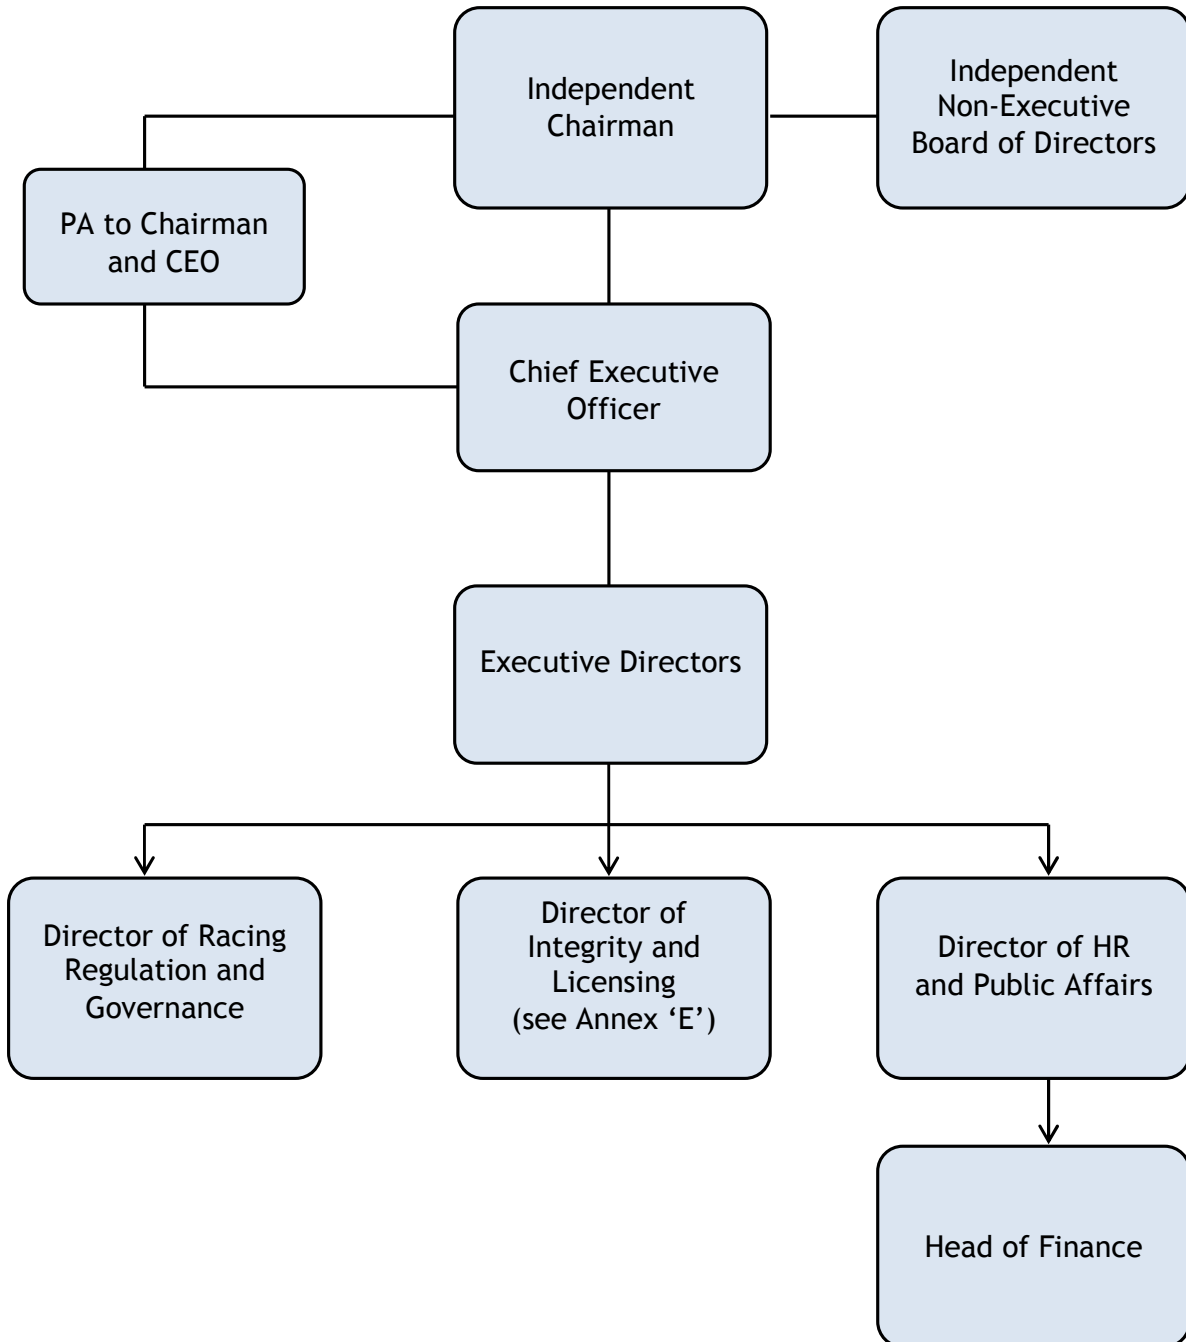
Independent Chairman

Independent Non-Executive Board of Directors

PA to Chairman and CEO

Chief Executive Officer

Executive Directors

Director of Racing Regulation and Governance

Director of Integrity and Licensing (see Annex 'E')

Director of HR and Public Affairs

Head of Finance